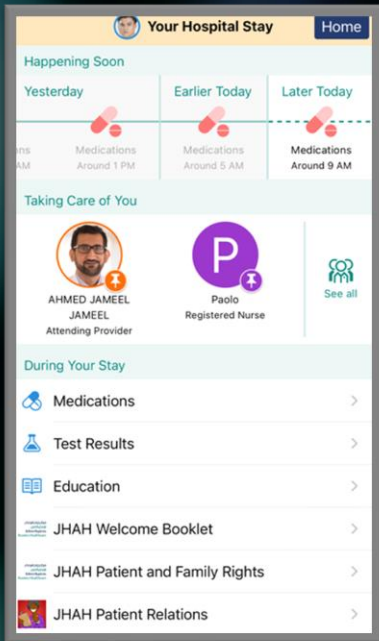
Your Hospital Stay

Home

Happening Soon

Yesterday

Earlier Today

Later Today

ns
AM

Medications
Around 1 PM

Medications
Around 5 AM

Medications
Around 9 AM

Taking Care of You

AHMED JAMEEL JAMEEL
Attending Provider

P

Paolo
Registered Nurse

See all

During Your Stay

Medications

Test Results

Education

JHAH Welcome Booklet

JHAH Patient and Family Rights

JHAH Patient Relations